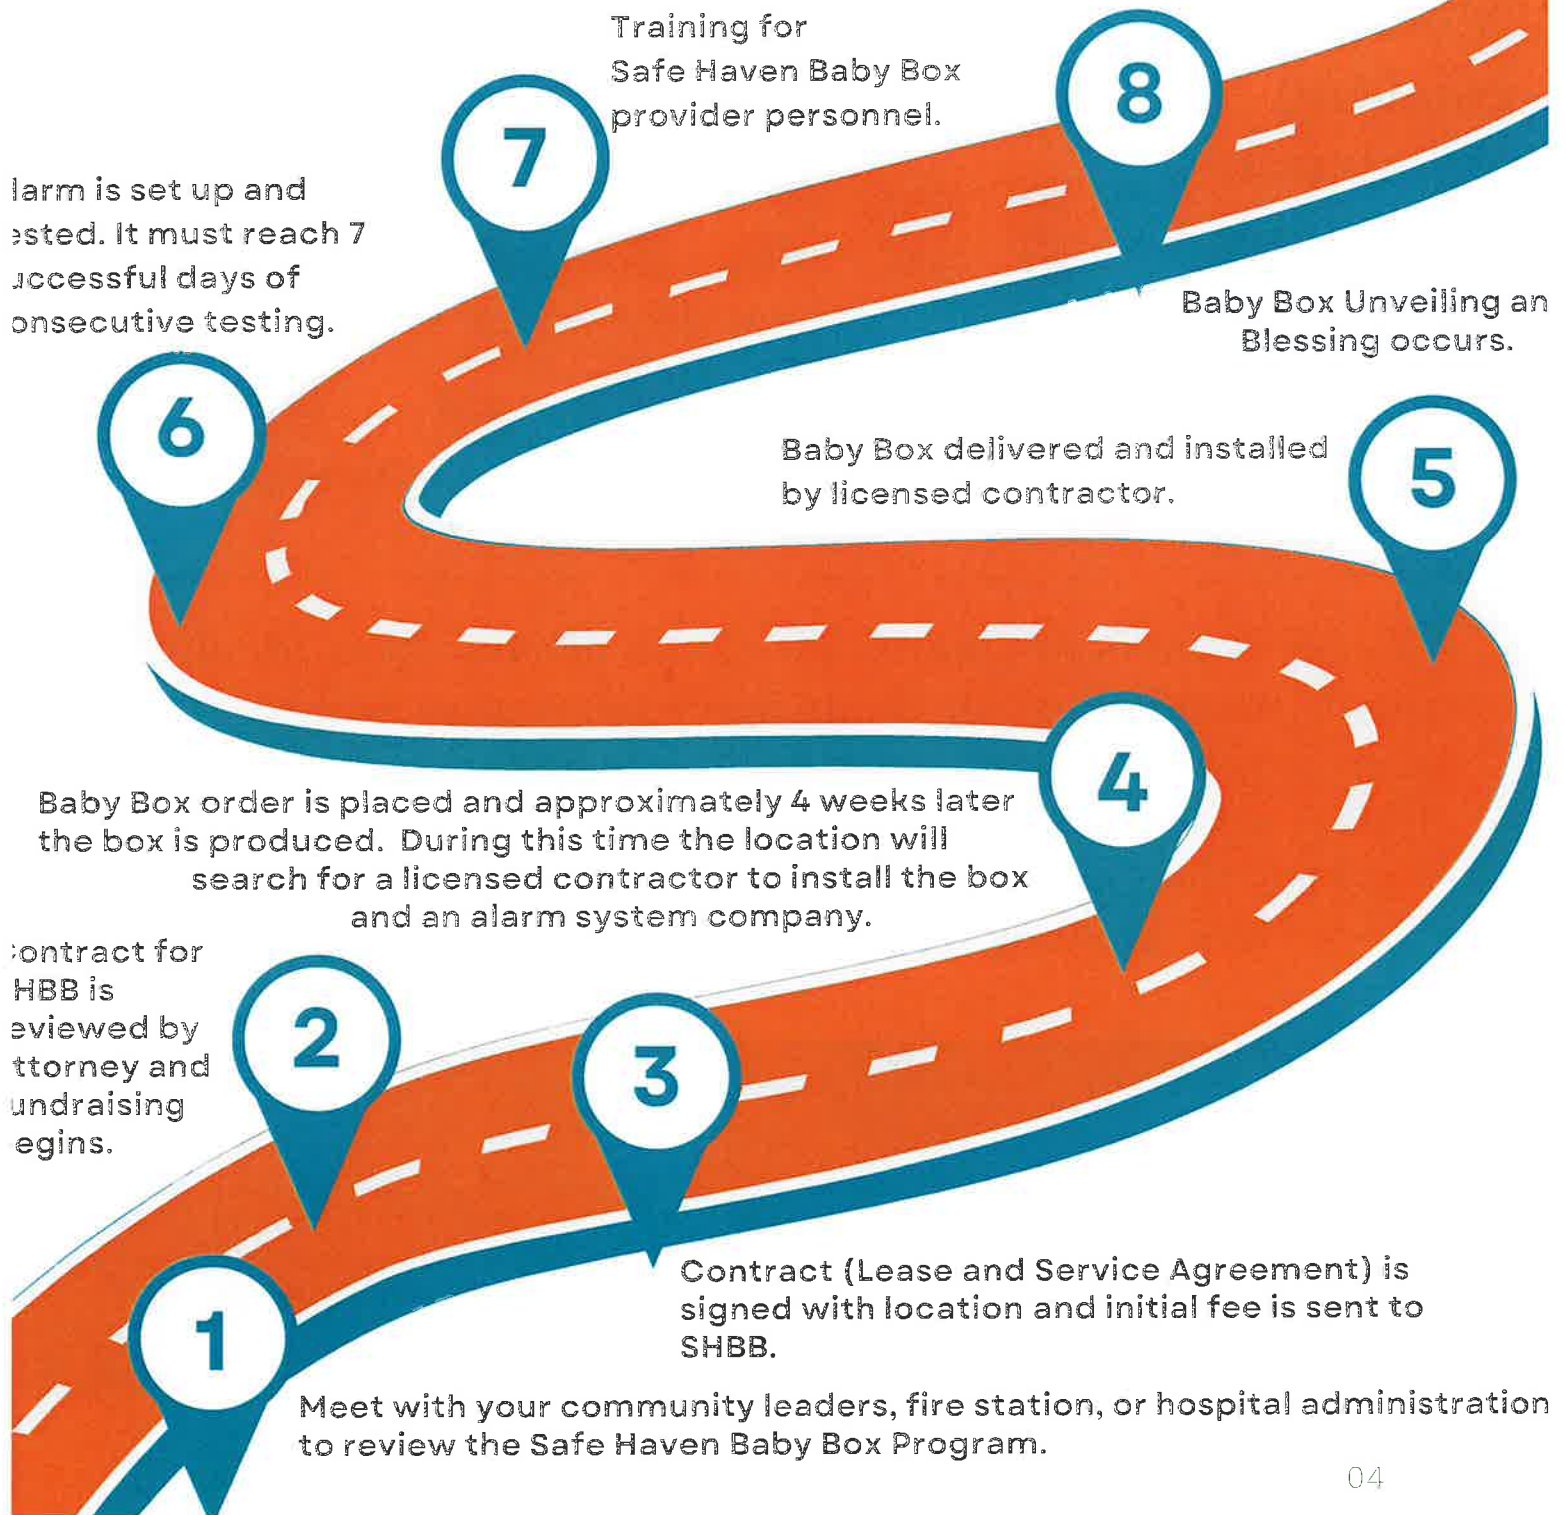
Training for Safe Haven Baby Box provider personnel.

7

8

larm is set up and ested. It must reach 7 uccessful days of onsecutive testing.

Baby Box Unveiling an Blessing occurs.

6

Baby Box delivered and installed by licensed contractor.

5

4

Baby Box order is placed and approximately 4 weeks later the box is produced. During this time the location will search for a licensed contractor to install the box and an alarm system company.

ontract for HBB is eviewed by ttorney and undraising egins.

2

3

Contract (Lease and Service Agreement) is signed with location and initial fee is sent to SHBB.

1

Meet with your community leaders, fire station, or hospital administration to review the Safe Haven Baby Box Program.

04